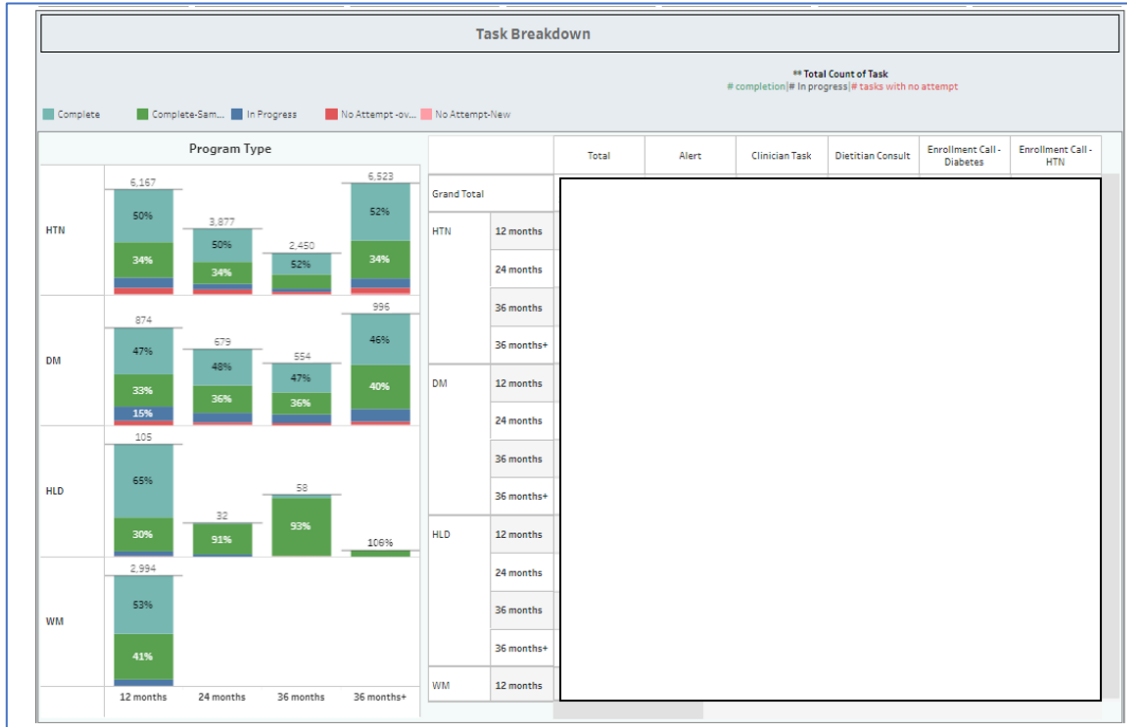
Task Breakdown

** Total Count of Task
# completion|# In progress|# tasks with no attempt

Complete | Complete-Sam... | In Progress | No Attempt -ov... | No Attempt-New

Program Type

HTN
6,167
50%
34%
3,877
50%
34%
2,450
52%
6,523
52%
34%

DM
874
47%
33%
15%
679
48%
36%
554
47%
36%
996
46%
40%

HLD
105
65%
30%
32
91%
58
93%
106%

WM
2,994
53%
41%

12 months | 24 months | 36 months | 36 months+

| | | Total | Alert | Clinician Task | Dietitian Consult | Enrollment Call - Diabetes | Enrollment Call - HTN |
|---|---|---|---|---|---|---|---|
| Grand Total | | | | | | | |
| HTN | 12 months | | | | | | |
| | 24 months | | | | | | |
| | 36 months | | | | | | |
| | 36 months+ | | | | | | |
| DM | 12 months | | | | | | |
| | 24 months | | | | | | |
| | 36 months | | | | | | |
| | 36 months+ | | | | | | |
| HLD | 12 months | | | | | | |
| | 24 months | | | | | | |
| | 36 months | | | | | | |
| | 36 months+ | | | | | | |
| WM | 12 months | | | | | | |